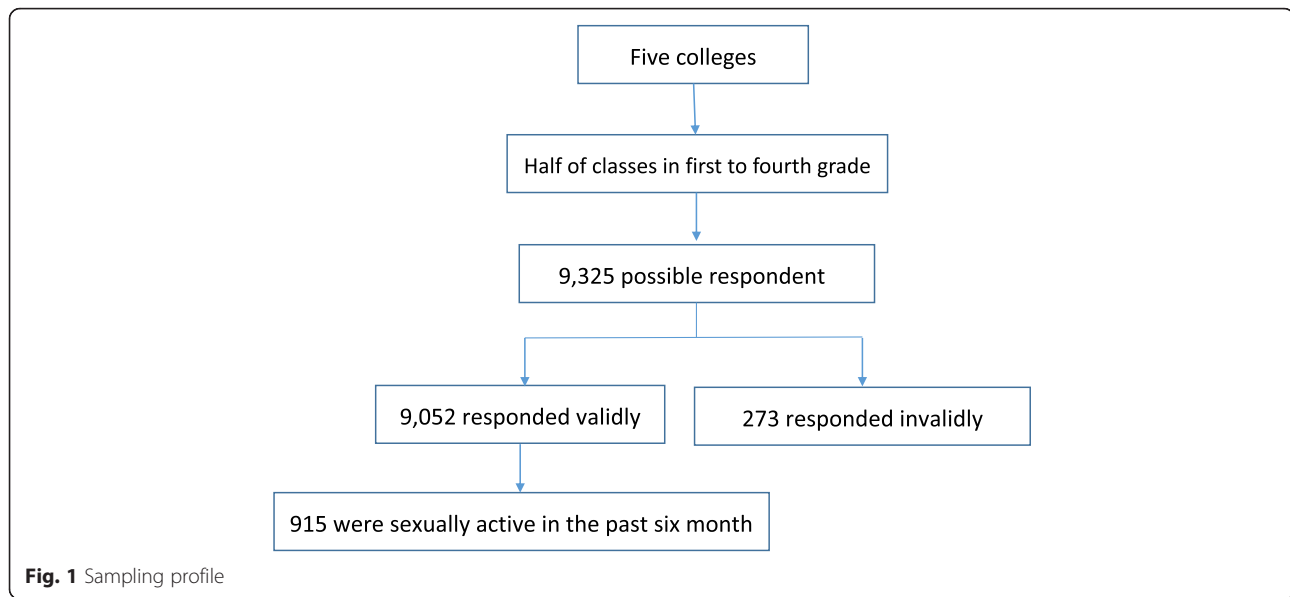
Five colleges

Half of classes in first to fourth grade

9,325 possible respondent

9,052 responded validly

273 responded invalidly

915 were sexually active in the past six month

**Fig. 1** Sampling profile